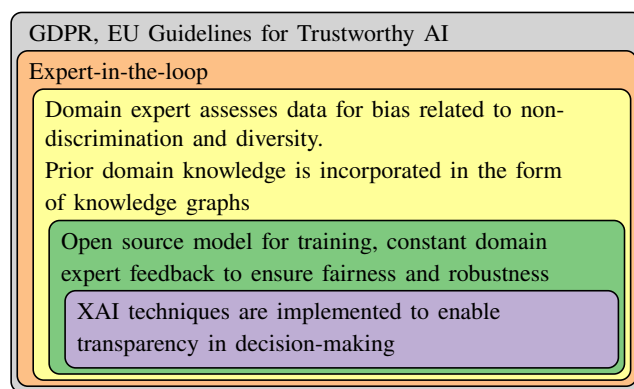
GDPR, EU Guidelines for Trustworthy AI

Expert-in-the-loop

Domain expert assesses data for bias related to non-discrimination and diversity.

Prior domain knowledge is incorporated in the form of knowledge graphs

Open source model for training, constant domain expert feedback to ensure fairness and robustness

XAI techniques are implemented to enable transparency in decision-making